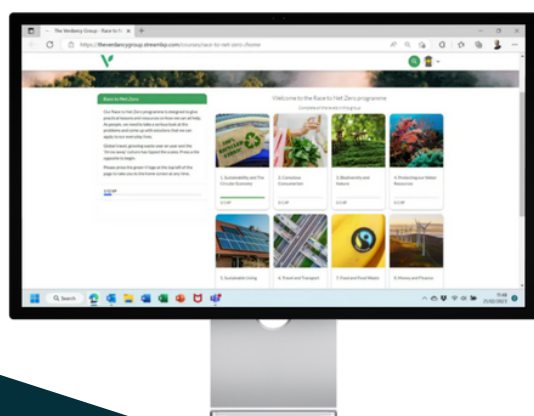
The Verdancy Group - Race to N... ×

https://theverdancygroup.streamlitp.com/courses/race-to-net-zero/home

Race to Net Zero

Our Race to Net Zero programme is designed to give practical lessons and resources on how we can all help. As people, we need to take a serious look at the problems and come up with solutions that we can apply to our everyday lives.

Global travel, growing waste year on year and the 'throw away' culture has tipped the scales. Press a the opposite to begin.

Please press the green V logo at the top left of the page to take you to the home screen at any time.

Welcome to the Race to Net Zero programme

Complete the tiles in this group

1. Sustainability and The Circular Economy

2. Conscious Consumption

3. Biodiversity and Nature

4. Protecting our Water Resources

5. Sustainable Living

6. Travel and Transport

7. Food and Food Waste

8. Money and Finance

Search